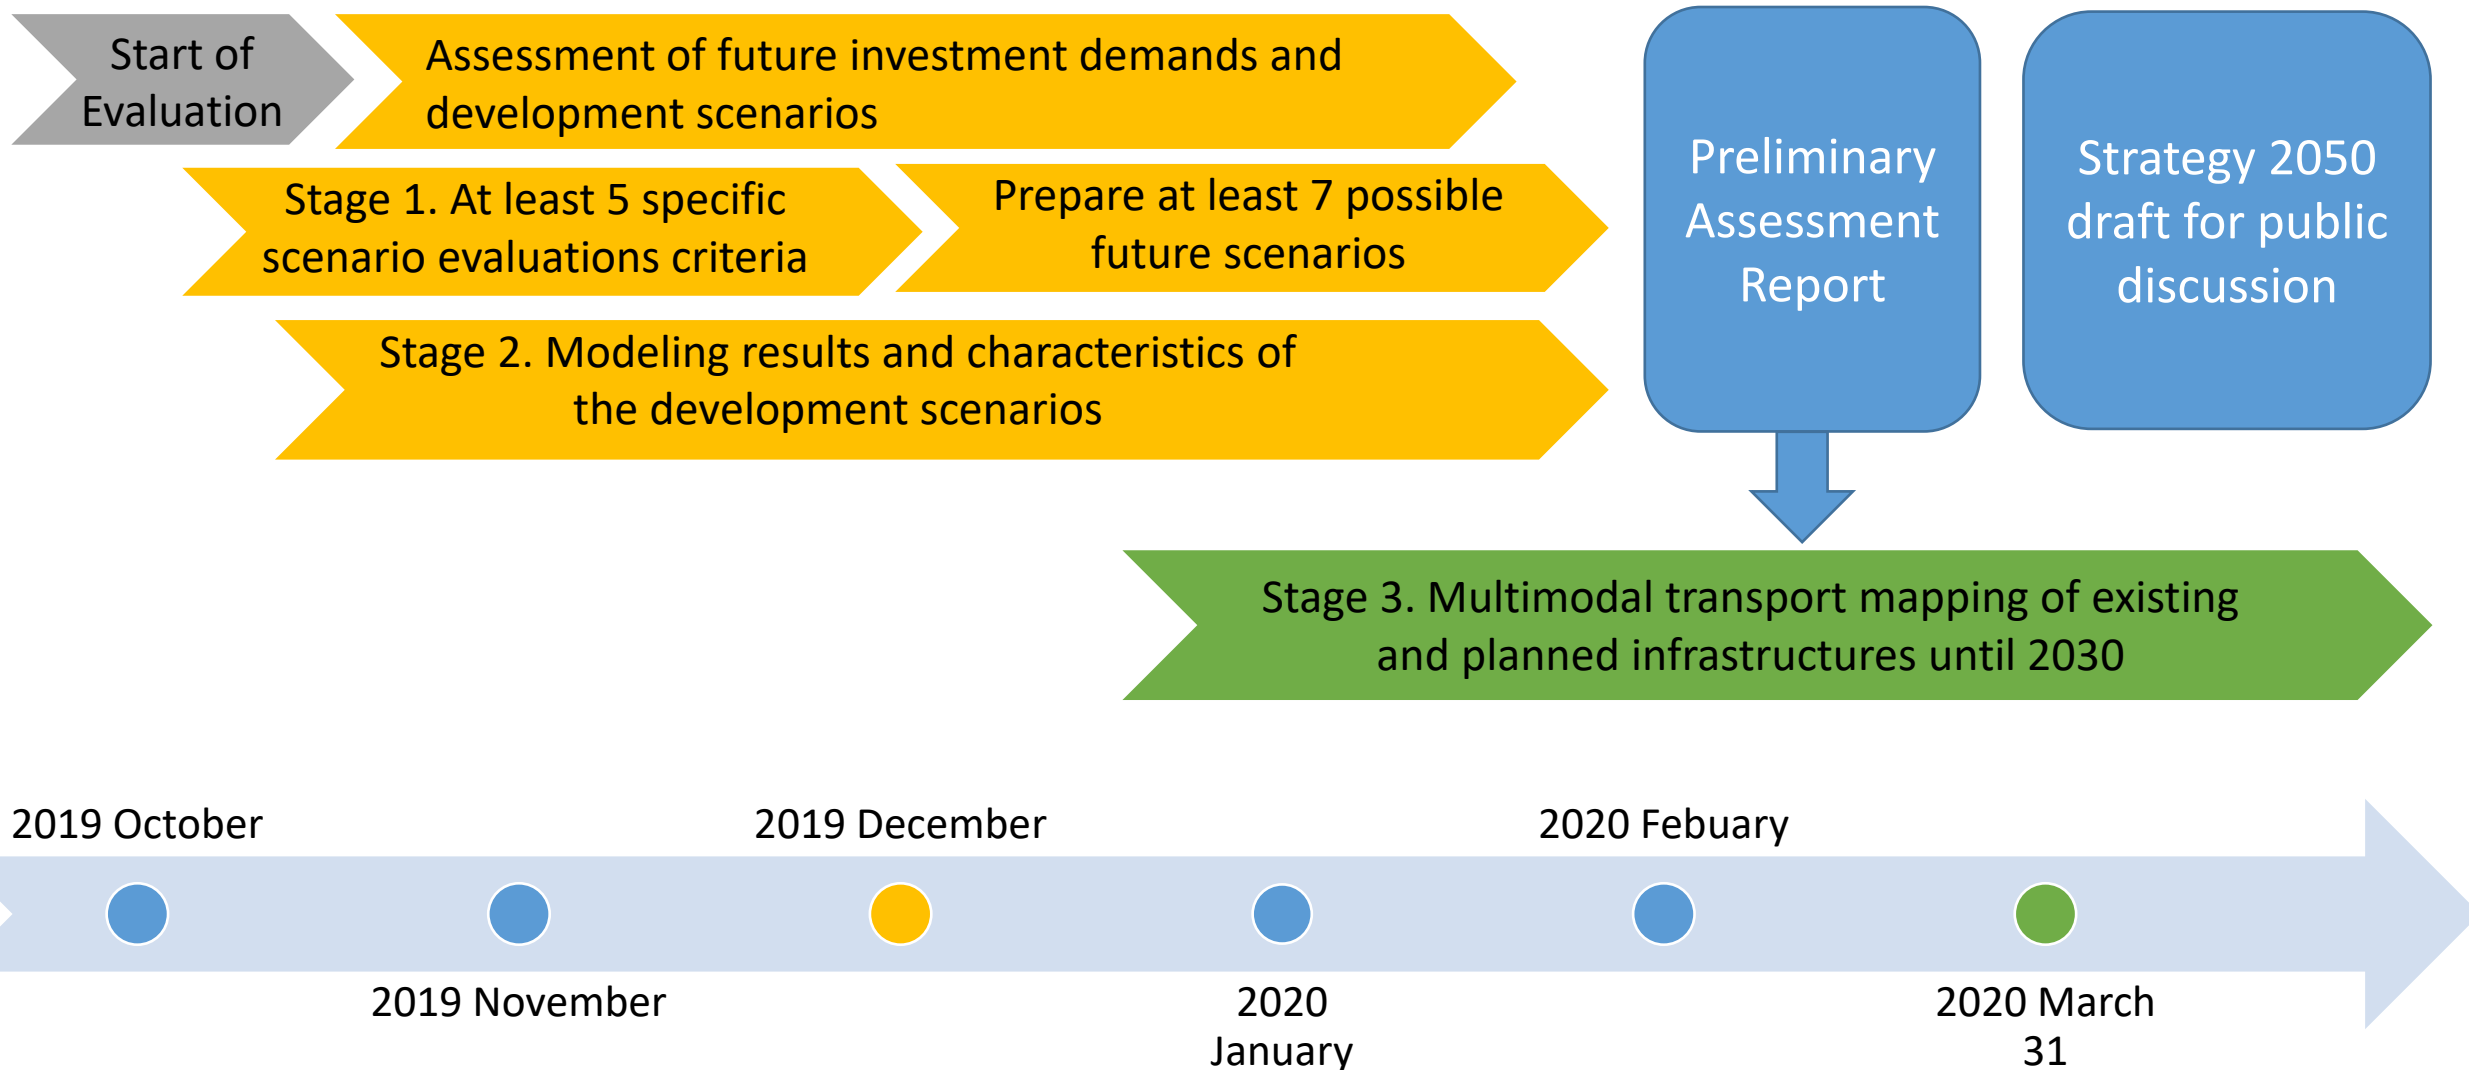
Start of Evaluation

Assessment of future investment demands and development scenarios

Stage 1. At least 5 specific scenario evaluations criteria

Prepare at least 7 possible future scenarios

Stage 2. Modeling results and characteristics of the development scenarios

Preliminary Assessment Report

Strategy 2050 draft for public discussion

Stage 3. Multimodal transport mapping of existing and planned infrastructures until 2030

2019 October

2019 December

2020 Febuary

2019 November

2020 January

2020 March 31